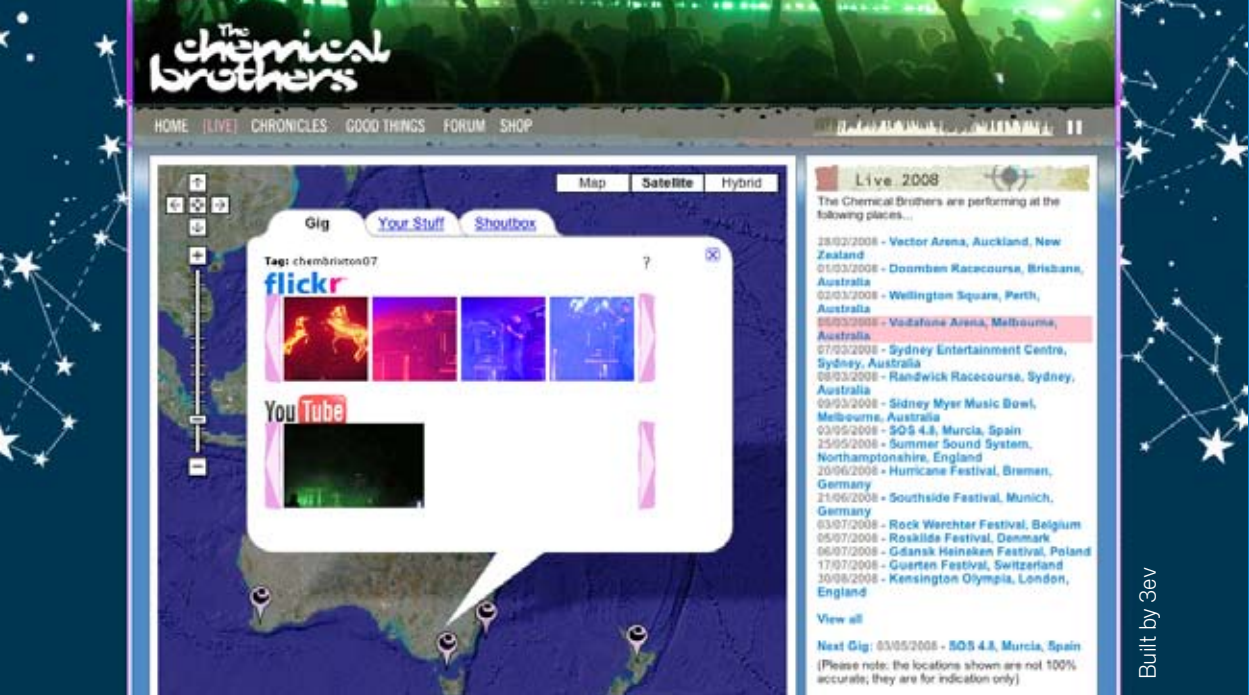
The chemical brothers

HOME [LIVE] CHRONICLES GOOD THINGS FORUM SHOP

Map Satellite Hybrid

Gig Your Stuff Shoutbox

Tag: chembrixton07

?

flickr

YouTube

Live 2008

The Chemical Brothers are performing at the following places...

28/02/2008 - Vector Arena, Auckland, New Zealand
01/03/2008 - Doomben Racecourse, Brisbane, Australia
02/03/2008 - Wellington Square, Perth, Australia
05/03/2008 - Vodafone Arena, Melbourne, Australia
07/03/2008 - Sydney Entertainment Centre, Sydney, Australia
08/03/2008 - Randwick Racecourse, Sydney, Australia
09/03/2008 - Sidney Myer Music Bowl, Melbourne, Australia
03/05/2008 - SOS 4.8, Murcia, Spain
25/05/2008 - Summer Sound System, Northamptonshire, England
20/06/2008 - Hurricane Festival, Bremen, Germany
21/06/2008 - Southside Festival, Munich, Germany
03/07/2008 - Rock Werchter Festival, Belgium
05/07/2008 - Roskilde Festival, Denmark
06/07/2008 - Gdansk Heineken Festival, Poland
17/07/2008 - Guerten Festival, Switzerland
30/08/2008 - Kensington Olympia, London, England

View all

Next Gig: 03/05/2008 - SOS 4.8, Murcia, Spain

(Please note: the locations shown are not 100% accurate; they are for indication only)

Built by 3ev